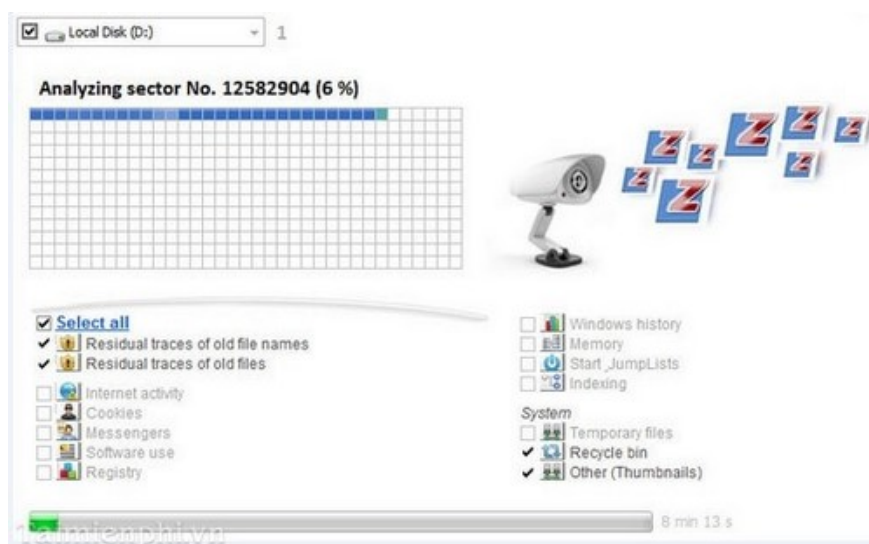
Local Disk (D:) 1

Analyzing sector No. 12582904 (6 %)

Select all
Residual traces of old file names
Residual traces of old files

Internet activity
Cookies
Messengers
Software use
Registry

Windows history
Memory
Start JumpLists
Indexing

System
Temporary files
Recycle bin
Other (Thumbnails)

8 min 13 s

Taimienphi.vn